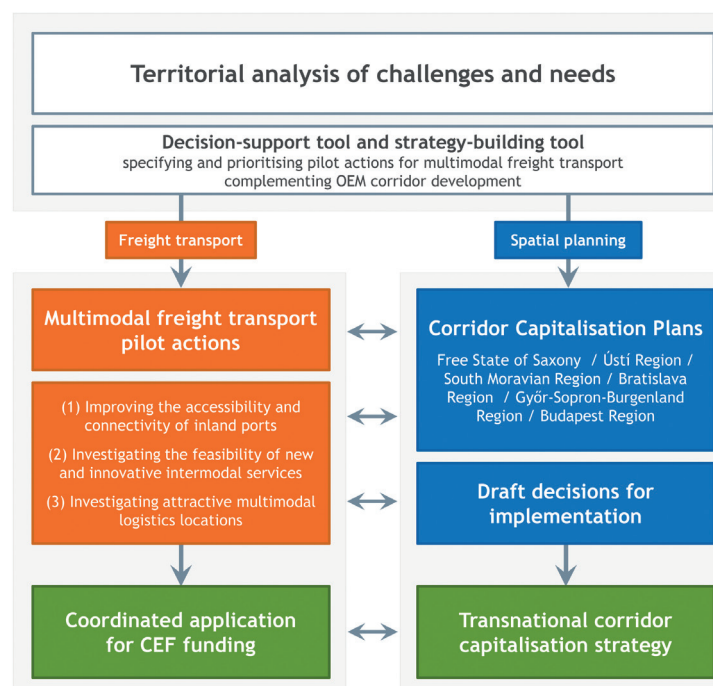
Territorial analysis of challenges and needs

Decision-support tool and strategy-building tool
specifying and prioritising pilot actions for multimodal freight transport complementing OEM corridor development

Freight transport

Spatial planning

Multimodal freight transport pilot actions

(1) Improving the accessibility and connectivity of inland ports

(2) Investigating the feasibility of new and innovative intermodal services

(3) Investigating attractive multimodal logistics locations

Coordinated application for CEF funding

Corridor Capitalisation Plans

Free State of Saxony / Ústí Region / South Moravian Region / Bratislava Region / Győr-Sopron-Burgenland Region / Budapest Region

Draft decisions for implementation

Transnational corridor capitalisation strategy